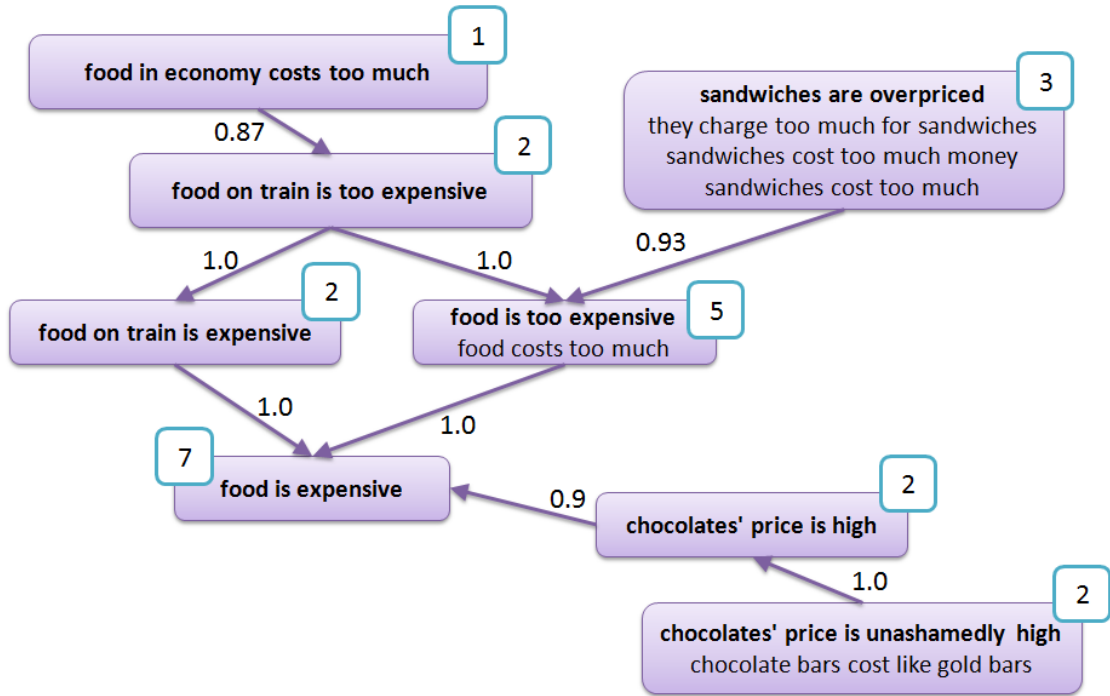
food in economy costs too much
1

0.87

food on train is too expensive
2

sandwiches are overpriced
they charge too much for sandwiches
sandwiches cost too much money
sandwiches cost too much
3

1.0

1.0

0.93

food on train is expensive
2

food is too expensive
food costs too much
5

1.0

1.0

7
food is expensive

0.9

chocolates' price is high
2

1.0

chocolates' price is unashamedly high
chocolate bars cost like gold bars
2